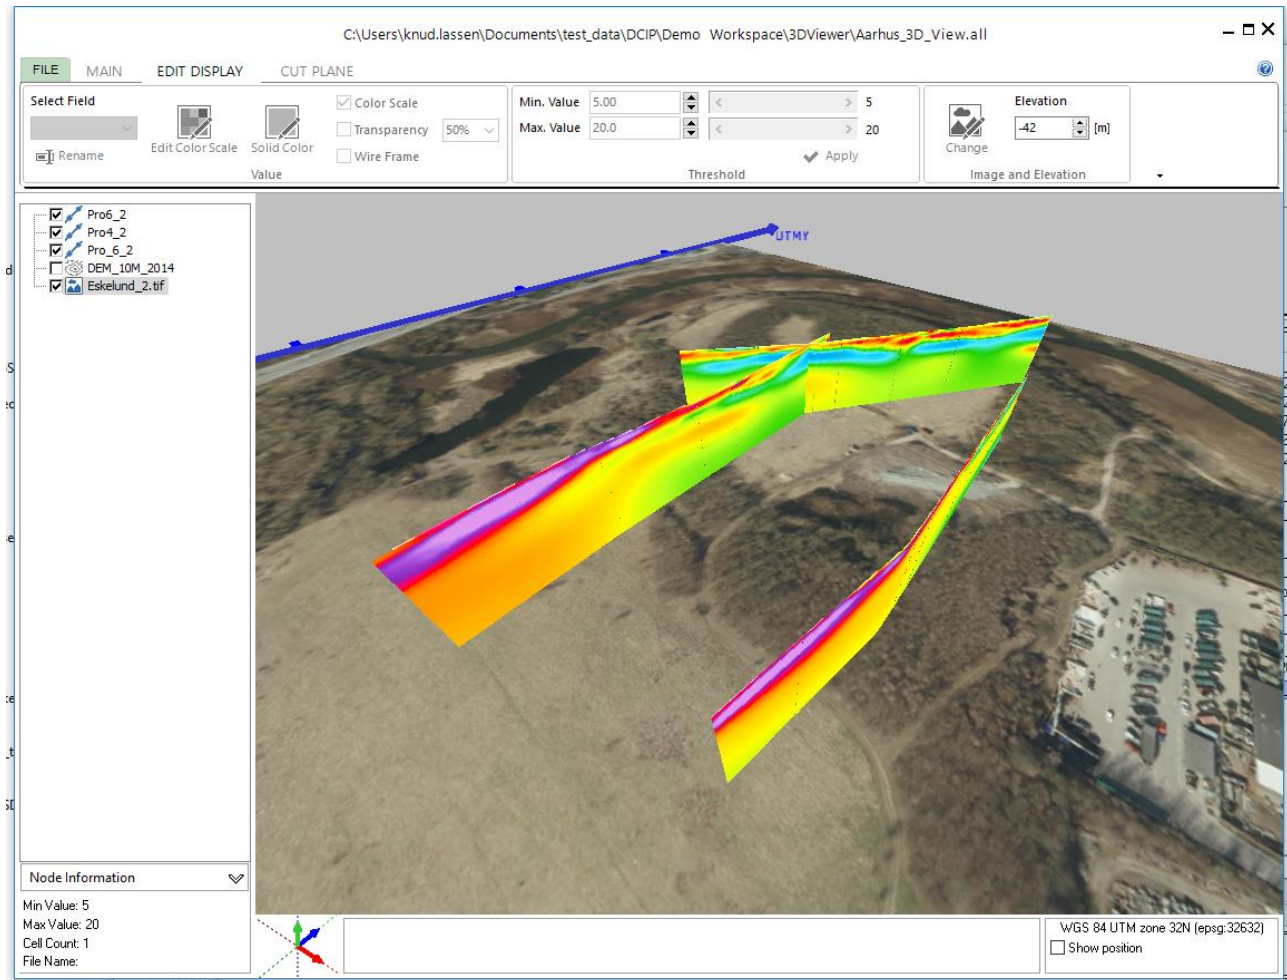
C:\Users\knud.lassen\Documents\test_data\DCIP\Demo Workspace\3DViewer\Aarhus_3D_View.all

FILE MAIN EDIT DISPLAY CUT PLANE

Select Field
Rename
Edit Color Scale
Solid Color
Color Scale
Transparency 50%
Wire Frame
Value

Min. Value 5.00 5
Max. Value 20.0 20
Apply
Threshold

Change
Elevation
-42 [m]
Image and Elevation

Pro6_2
Pro4_2
Pro_6_2
DEM_10M_2014
Eskelund_2.tif

UTMY

Node Information
Min Value: 5
Max Value: 20
Cell Count: 1
File Name:

WGS 84 UTM zone 32N (epsg:32632)
Show position